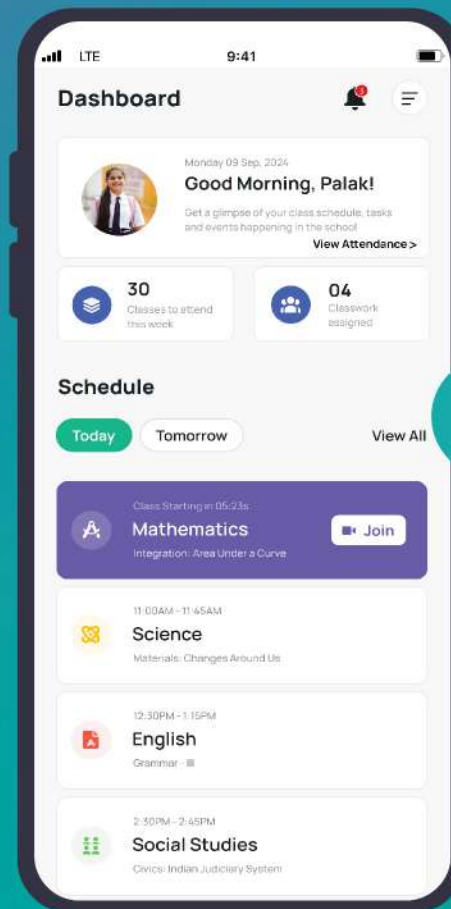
LTE 9:41

Dashboard

Monday 09 Sep, 2024
Good Morning, Palak!
Get a glimpse of your class schedule, tasks and events happening in the school
View Attendance >

30
Classes to attend this week

04
Classwork assigned

Schedule

Today
Tomorrow
View All

Class Starting in 05:23s
Mathematics
Integration: Area Under a Curve
Join

11:00AM - 11:45AM
Science
Materials: Changes Around Us

12:30PM - 1:15PM
English
Grammar - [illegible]

2:30PM - 2:45PM
Social Studies
Civics: Indian Judiciary System